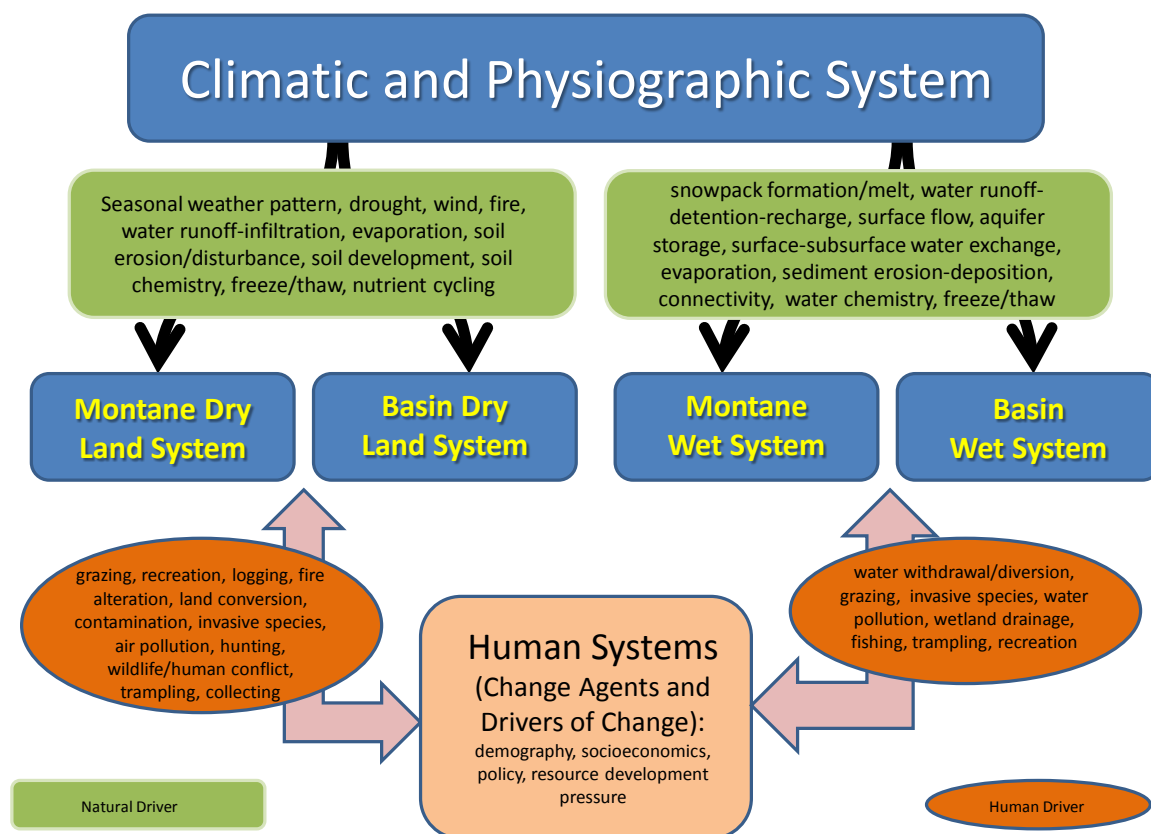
Climatic and Physiographic System

Seasonal weather pattern, drought, wind, fire, water runoff-infiltration, evaporation, soil erosion/disturbance, soil development, soil chemistry, freeze/thaw, nutrient cycling

snowpack formation/melt, water runoff-detention-recharge, surface flow, aquifer storage, surface-subsurface water exchange, evaporation, sediment erosion-deposition, connectivity, water chemistry, freeze/thaw

Montane Dry Land System

Basin Dry Land System

Montane Wet System

Basin Wet System

grazing, recreation, logging, fire alteration, land conversion, contamination, invasive species, air pollution, hunting, wildlife/human conflict, trampling, collecting

Human Systems (Change Agents and Drivers of Change): demography, socioeconomics, policy, resource development pressure

water withdrawal/diversion, grazing, invasive species, water pollution, wetland drainage, fishing, trampling, recreation

Natural Driver

Human Driver